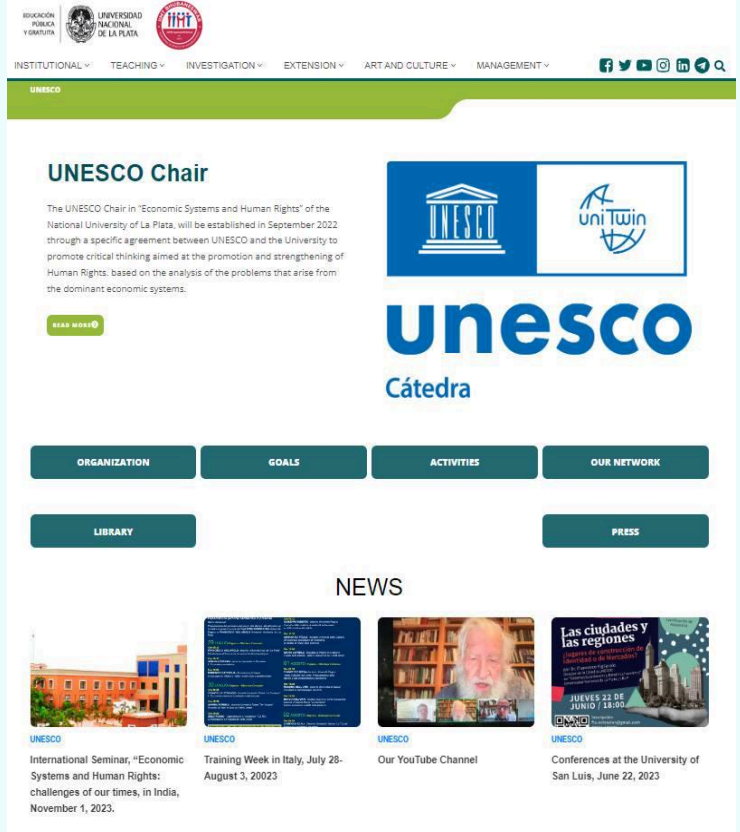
EDUCACIÓN PÚBLICA Y GRATUITA

UNIVERSIDAD NACIONAL DE LA PLATA

INSTITUTIONAL TEACHING INVESTIGATION EXTENSION ART AND CULTURE MANAGEMENT

UNESCO

UNESCO Chair

The UNESCO Chair in "Economic Systems and Human Rights" of the National University of La Plata, will be established in September 2022 through a specific agreement between UNESCO and the University to promote critical thinking aimed at the promotion and strengthening of Human Rights, based on the analysis of the problems that arise from the dominant economic systems.

READ MORE

UNESCO

uniTwin

unesco

Cátedra

ORGANIZATION

GOALS

ACTIVITIES

OUR NETWORK

LIBRARY

PRESS

NEWS

UNESCO
International Seminar, "Economic Systems and Human Rights: challenges of our times, in India, November 1, 2023.

UNESCO
Training Week in Italy, July 28-August 3, 20023

UNESCO
Our YouTube Channel

Las ciudades y las regiones

JUEVES 22 DE JUNIO / 18:00

UNESCO
Conferences at the University of San Luis, June 22, 2023